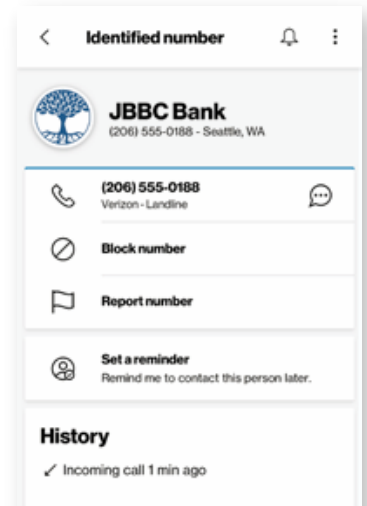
<
Identified number

JBBC Bank
(206) 555-0188 - Seattle, WA

(206) 555-0188
Verizon - Landline

Block number

Report number

Set a reminder
Remind me to contact this person later.

History
Incoming call 1 min ago